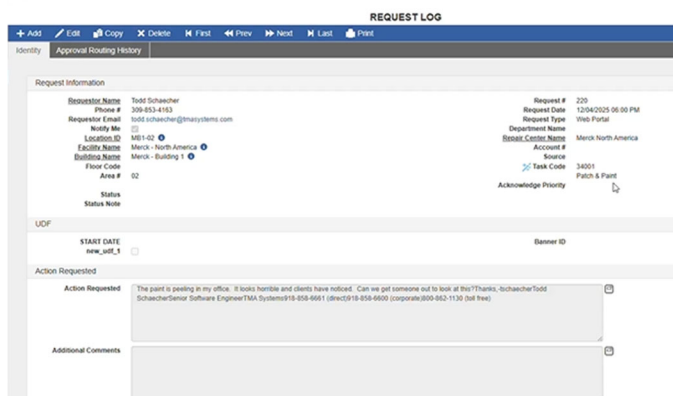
REQUEST LOG

+ Add  Edit  Copy  Delete  First  Prev  Next  Last  Print

Identity  Approval Routing History

Request Information

Requestor Name Todd Schaecher
Phone # 309-853-4163
Requestor Email todd.schaecher@tmasystems.com
Notify Me
Location ID MB1-02
Facility Name Merck - North America
Building Name Merck - Building 1
Floor Code
Area # 02

Status
Status Note

Request # 220
Request Date 12/04/2025 06:00 PM
Request Type Web Portal
Department Name
Repair Center Name Merck North America
Account #
Source
Task Code 34001
Patch & Paint
Acknowledge Priority

UDF

START DATE
new_udf_1

Banner ID

Action Requested

Action Requested The paint is peeling in my office. It looks horrible and clients have noticed. Can we get someone out to look at this?Thanks,-tschaecherTodd SchaecherSenior Software EngineerTMA Systems918-858-6661 (direct)918-858-6600 (corporate)800-862-1130 (toll free)

Additional Comments